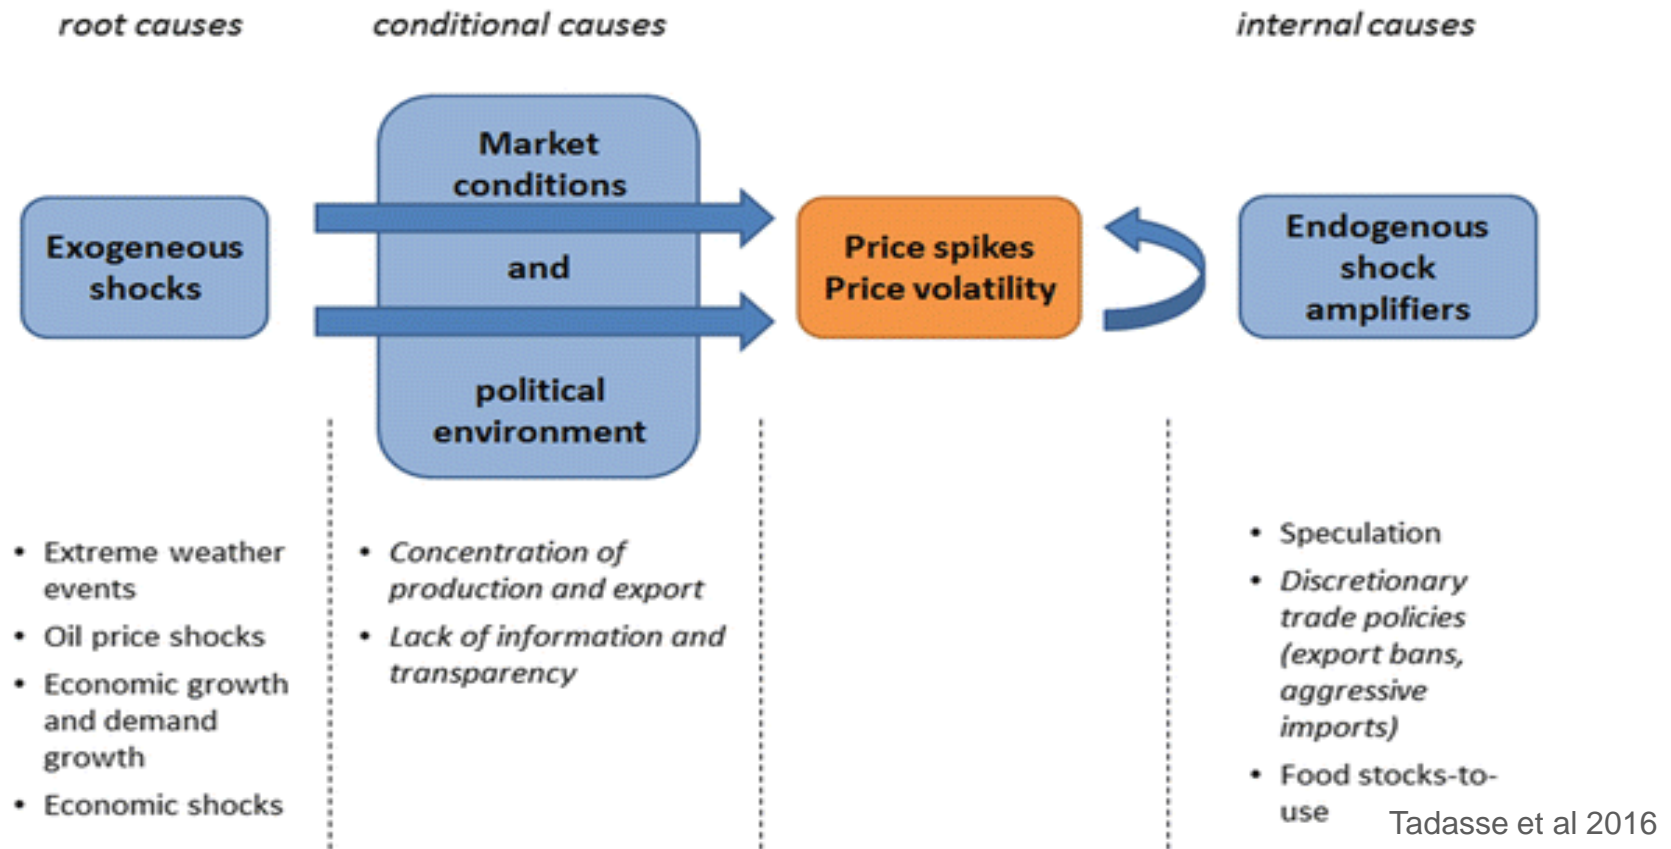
root causes

conditional causes

internal causes

Exogeneous shocks

Market conditions

and

political environment

Price spikes
Price volatility

Endogenous shock amplifiers

• Extreme weather events
• Oil price shocks
• Economic growth and demand growth
• Economic shocks

• Concentration of production and export
• Lack of information and transparency

• Speculation
• Discretionary trade policies (export bans, aggressive imports)
• Food stocks-to-use

Tadasse et al 2016